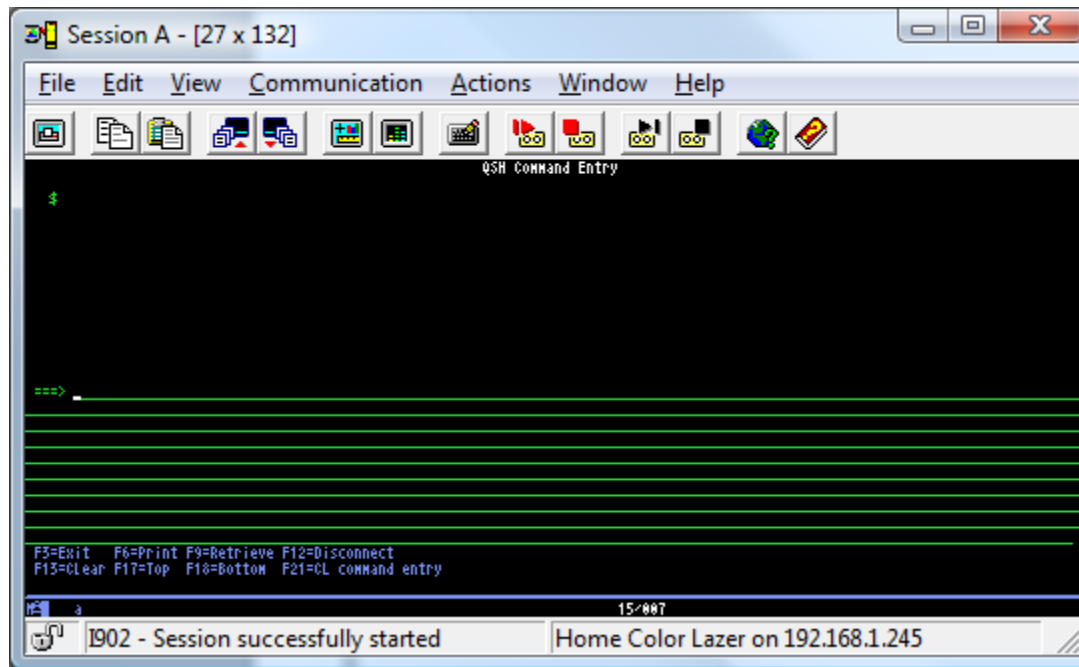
Session A - [27 x 132]

File Edit View Communication Actions Window Help

QSH Command Entry

$

===>

F3=Exit F6=Print F9=Retrieve F12=Disconnect
F13=Clear F17=Top F18=Bottom F21=CL command entry

a

15/007

I902 - Session successfully started

Home Color Lazer on 192.168.1.245